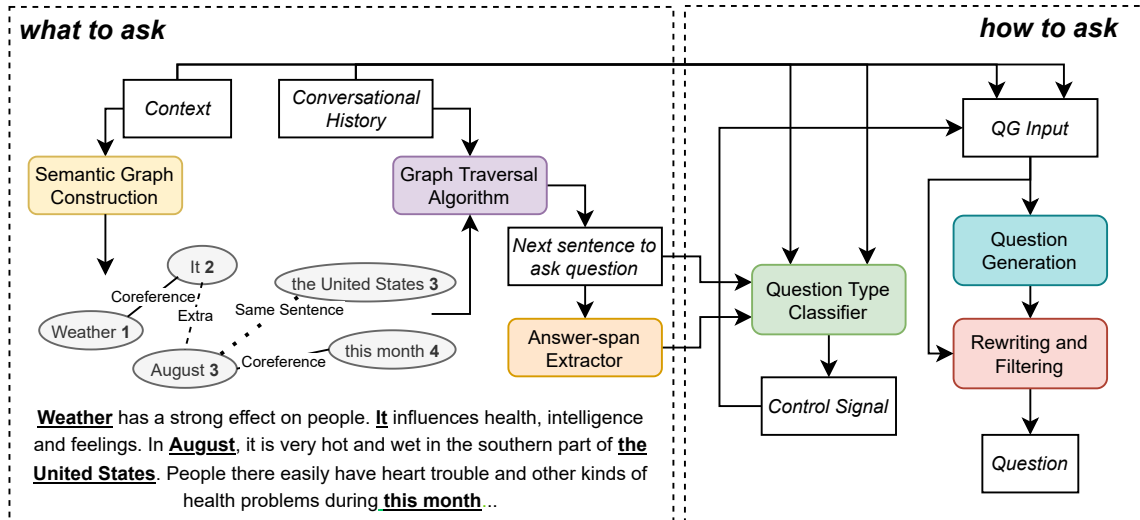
what to ask

how to ask

Context

Conversational History

QG Input

Semantic Graph Construction

Graph Traversal Algorithm

Question Generation

Next sentence to ask question

It 2

Coreference

the United States 3

Question Type Classifier

Extra

Same Sentence

Rewriting and Filtering

Weather 1

Answer-span Extractor

August 3

Coreference

this month 4

Control Signal

Question

Weather has a strong effect on people. It influences health, intelligence and feelings. In August, it is very hot and wet in the southern part of the United States. People there easily have heart trouble and other kinds of health problems during this month ...